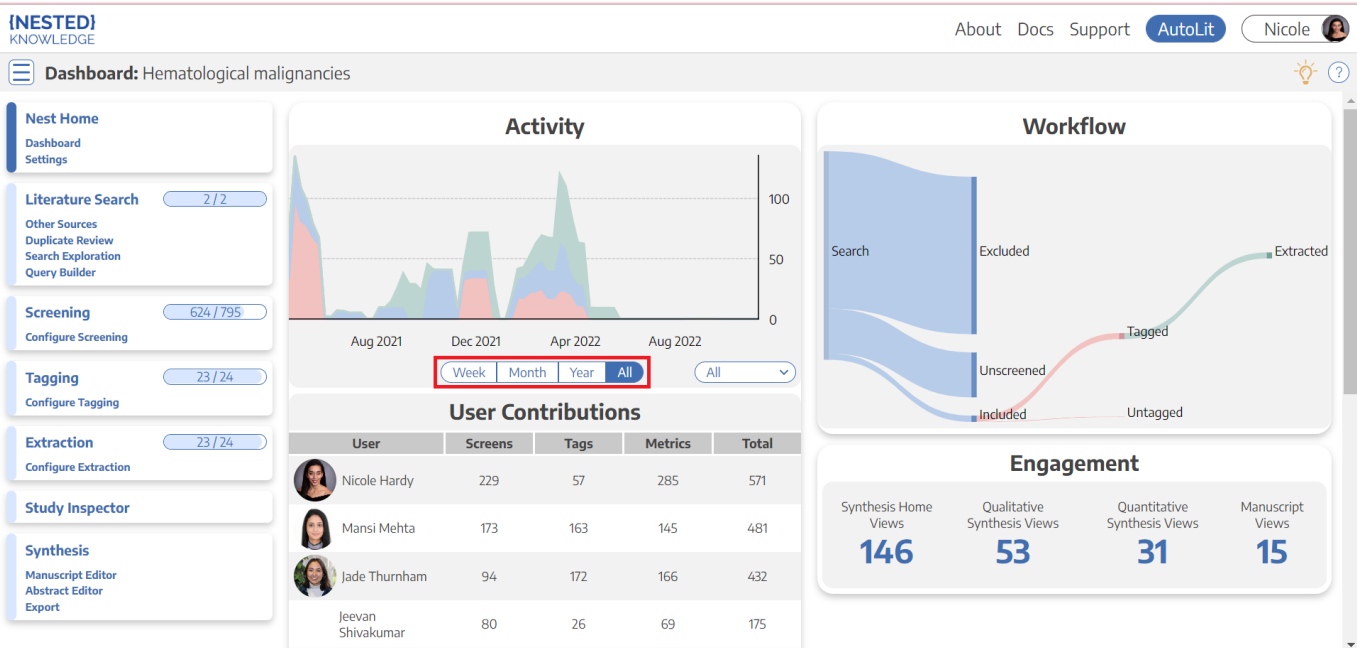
{NESTED}
KNOWLEDGE

About Docs Support AutoLit Nicole

Dashboard: Hematological malignancies

Nest Home
Dashboard
Settings

Literature Search 2 / 2
Other Sources
Duplicate Review
Search Exploration
Query Builder

Screening 624 / 795
Configure Screening

Tagging 23 / 24
Configure Tagging

Extraction 23 / 24
Configure Extraction

Study Inspector

Synthesis
Manuscript Editor
Abstract Editor
Export

Activity

100
50
0
Aug 2021 Dec 2021 Apr 2022 Aug 2022

Week Month Year All All

User Contributions

| User | Screens | Tags | Metrics | Total |
|---|---|---|---|---|
| Nicole Hardy | 229 | 57 | 285 | 571 |
| Mansi Mehta | 173 | 163 | 145 | 481 |
| Jade Thurnham | 94 | 172 | 166 | 432 |
| Jeevan Shivakumar | 80 | 26 | 69 | 175 |

Workflow

Search
Excluded
Extracted
Tagged
Unscreened
Included
Untagged

Engagement

Synthesis Home Views
146
Qualitative Synthesis Views
53
Quantitative Synthesis Views
31
Manuscript Views
15